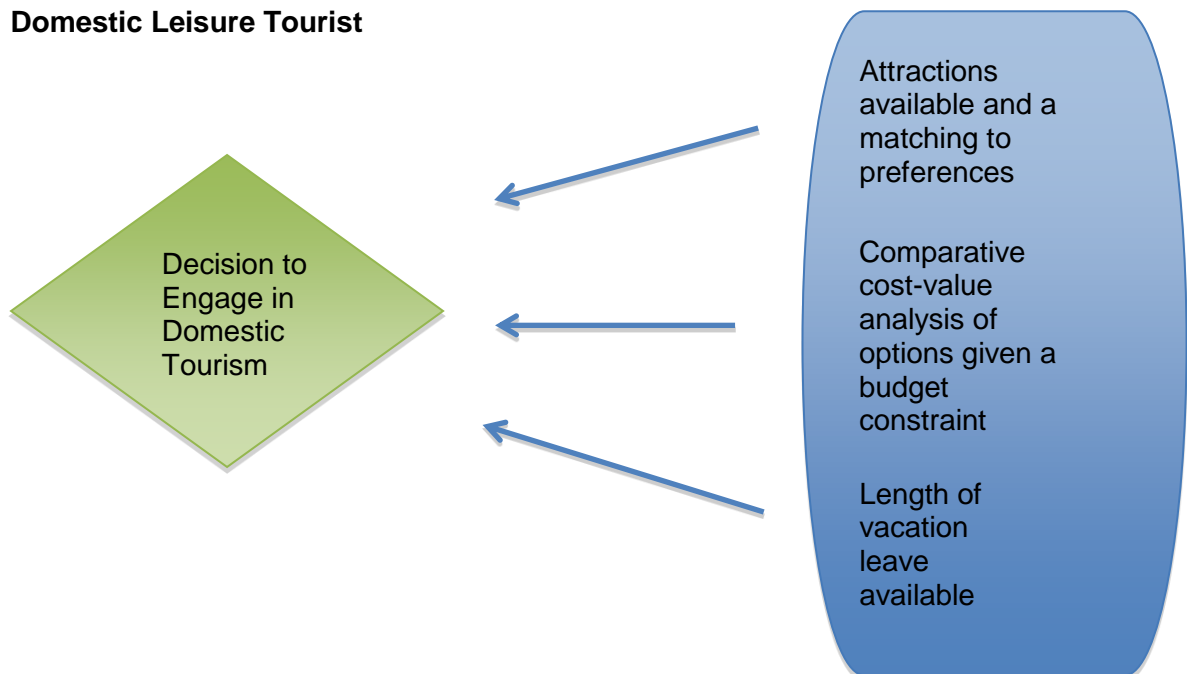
**Domestic Leisure Tourist**

Decision to Engage in Domestic Tourism

Attractions available and a matching to preferences

Comparative cost-value analysis of options given a budget constraint

Length of vacation leave available